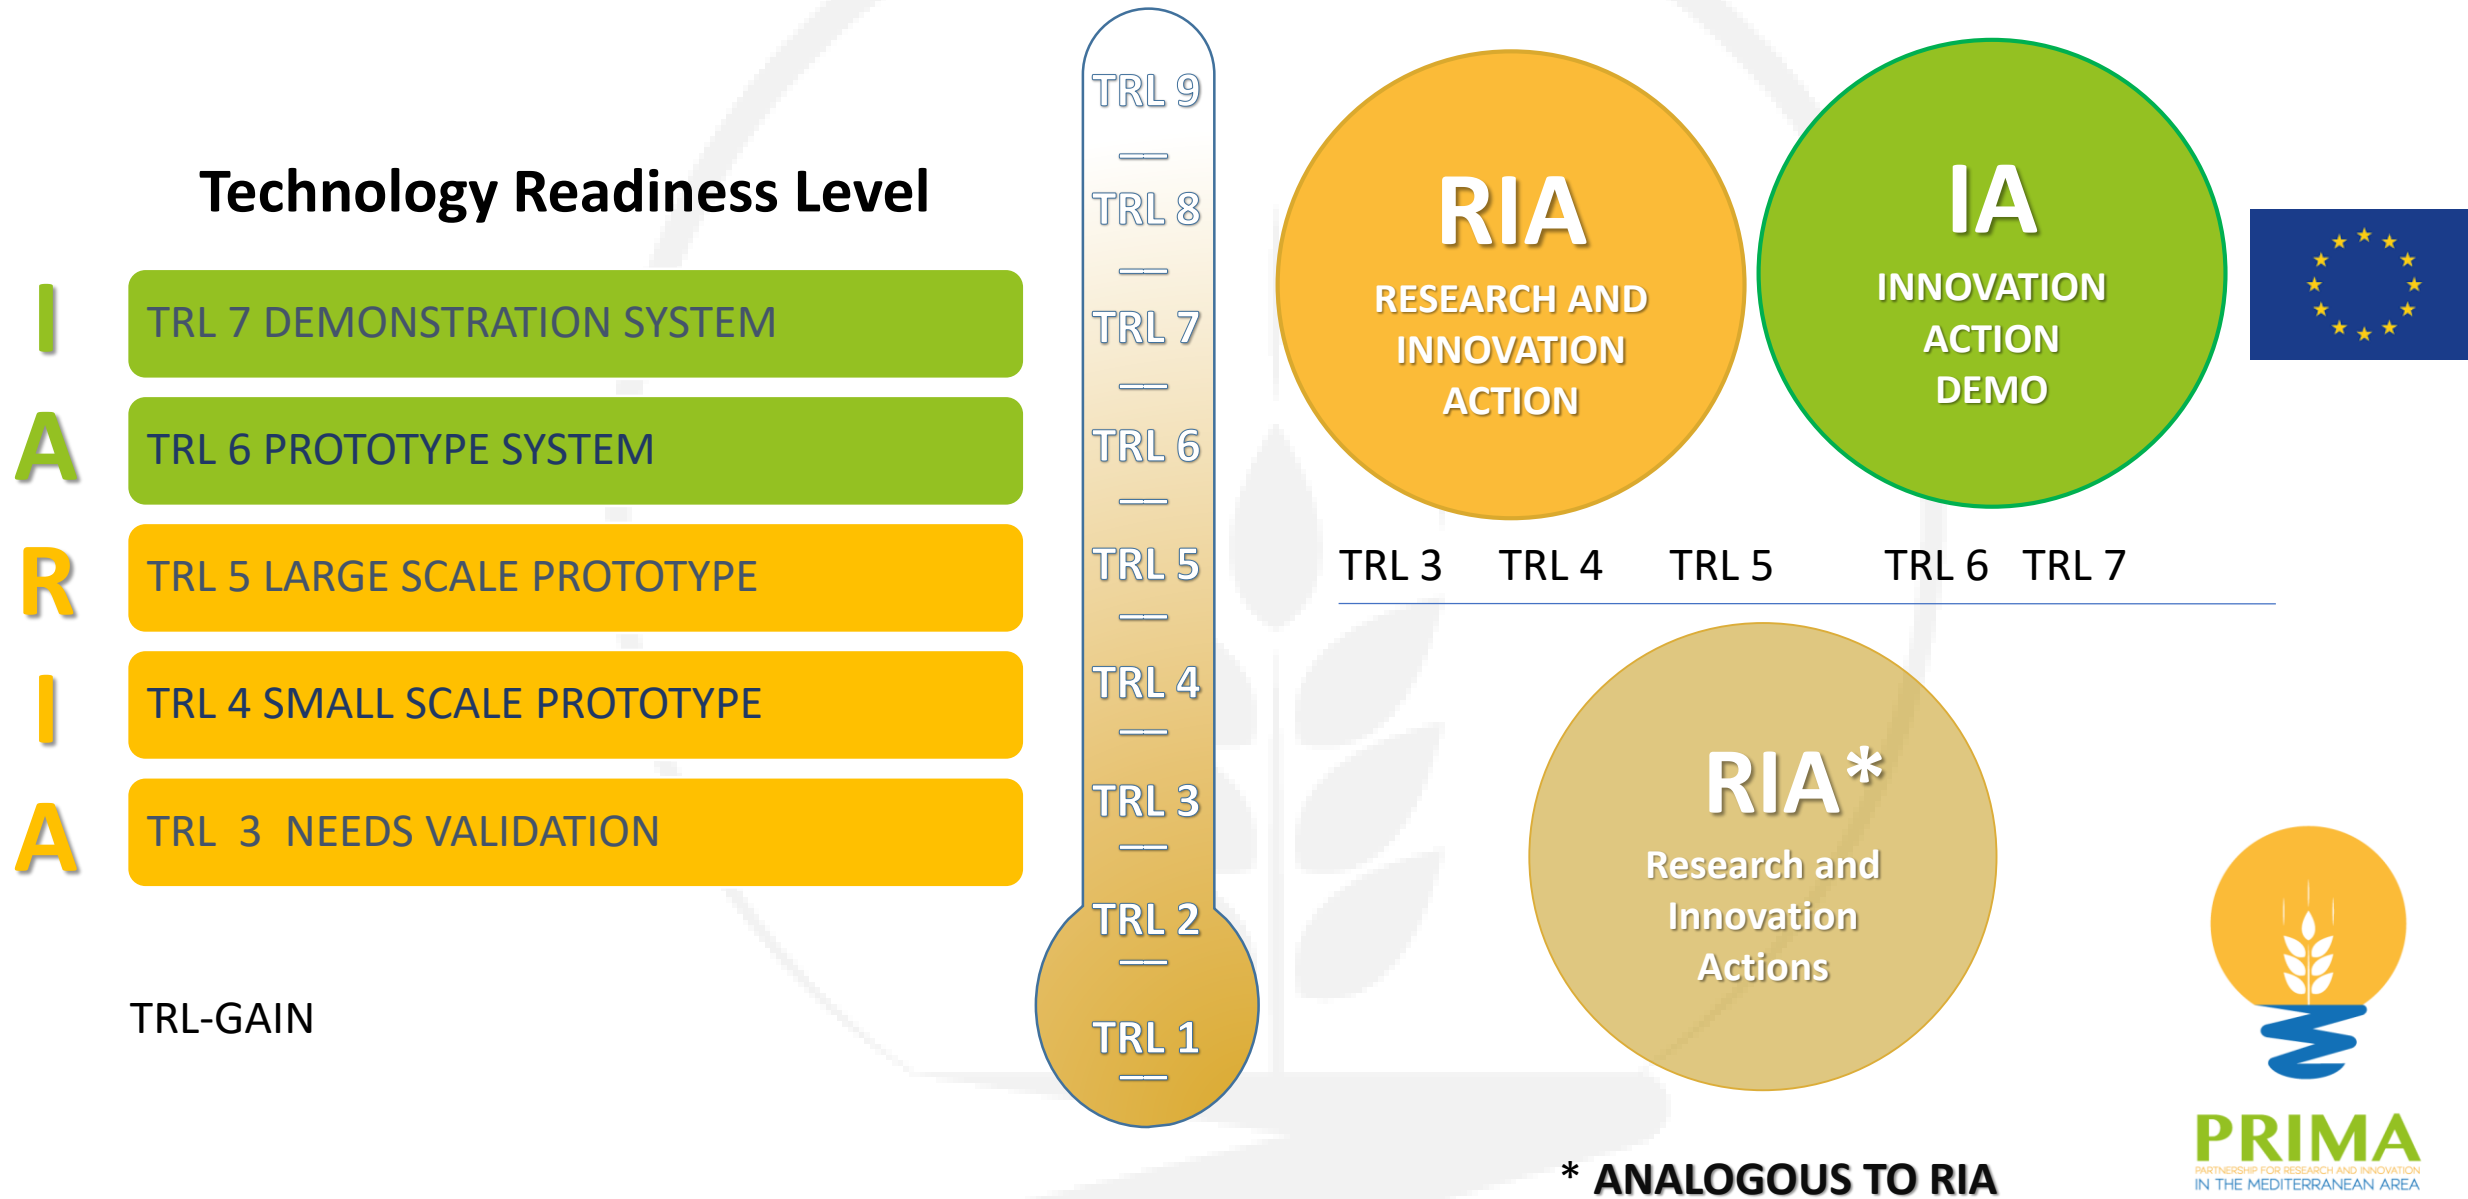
Technology Readiness Level

I
A
R
I
A

TRL 7 DEMONSTRATION SYSTEM

TRL 6 PROTOTYPE SYSTEM

TRL 5 LARGE SCALE PROTOTYPE

TRL 4 SMALL SCALE PROTOTYPE

TRL 3 NEEDS VALIDATION

TRL-GAIN

TRL 9
TRL 8
TRL 7
TRL 6
TRL 5
TRL 4
TRL 3
TRL 2
TRL 1

RIA
RESEARCH AND INNOVATION ACTION

IA
INNOVATION ACTION DEMO

TRL 3 TRL 4 TRL 5 TRL 6 TRL 7

RIA*
Research and Innovation Actions

* ANALOGOUS TO RIA

PRIMA
PARTNERSHIP FOR RESEARCH AND INNOVATION IN THE MEDITERRANEAN AREA